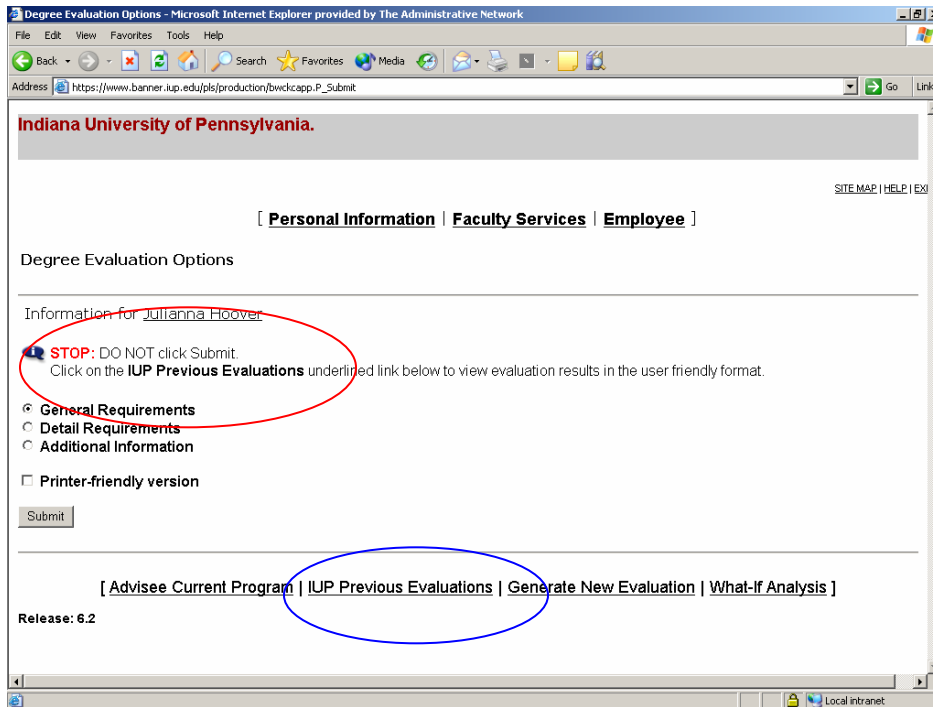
Degree Evaluation Options - Microsoft Internet Explorer provided by The Administrative Network

File Edit View Favorites Tools Help

Back Search Favorites Media

Address https://www.banner.iup.edu/pls/production/bwckcapp.P_Submit Go Link

Indiana University of Pennsylvania.

SITE MAP | HELP | EXI

[ Personal Information | Faculty Services | Employee ]

Degree Evaluation Options

Information for Julianna Hoover

STOP: DO NOT click Submit.
Click on the IUP Previous Evaluations underlined link below to view evaluation results in the user friendly format.

General Requirements
Detail Requirements
Additional Information

Printer-friendly version

Submit

[ Advisee Current Program | IUP Previous Evaluations | Generate New Evaluation | What-If Analysis ]

Release: 6.2

Local intranet